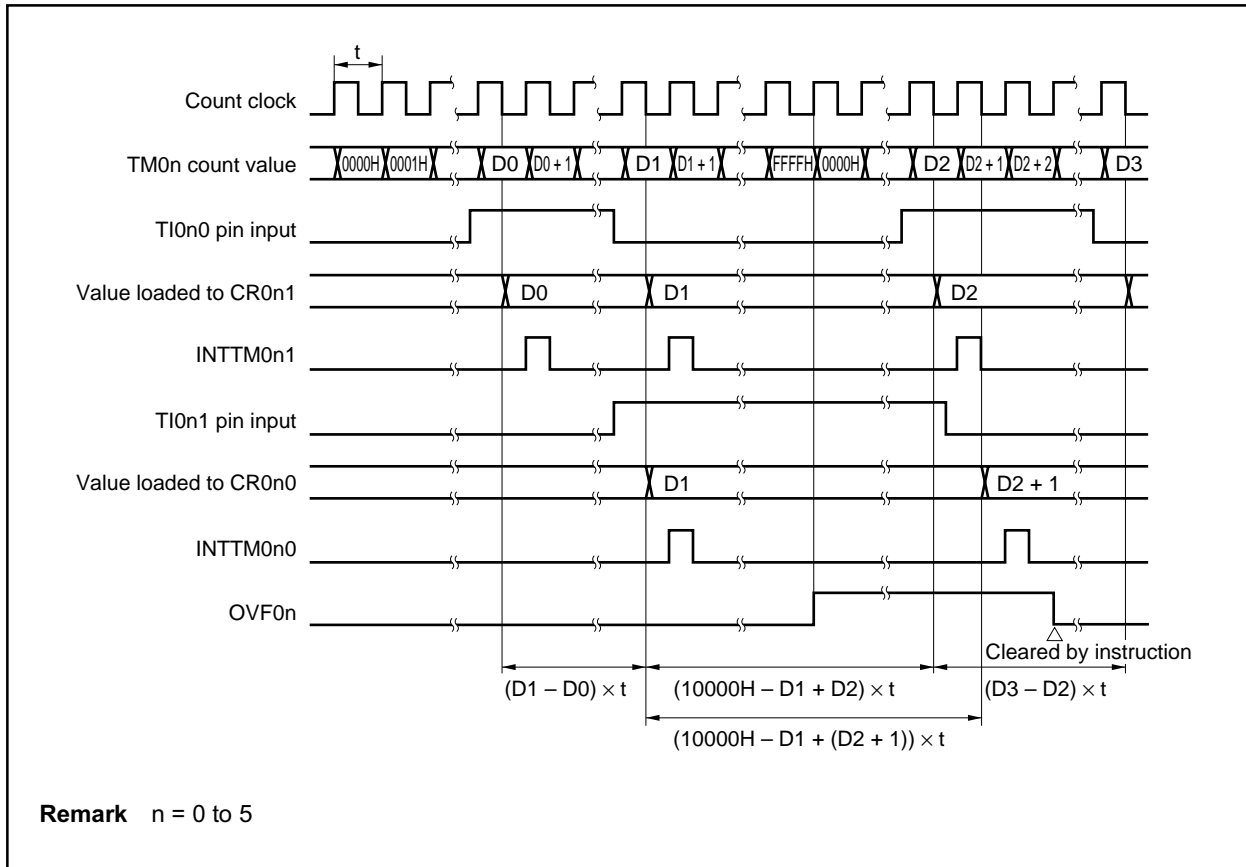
t

Count clock

TM0n count value

0000H 0001H D0 D0 + 1 D1 D1 + 1 FFFFH 0000H D2 D2 + 1 D2 + 2 D3

TI0n0 pin input

Value loaded to CR0n1

D0 D1 D2

INTTM0n1

TI0n1 pin input

Value loaded to CR0n0

D1 D2 + 1

INTTM0n0

OVF0n

Cleared by instruction

(D1 – D0) × t

(10000H – D1 + D2) × t

(D3 – D2) × t

(10000H – D1 + (D2 + 1)) × t

**Remark** n = 0 to 5